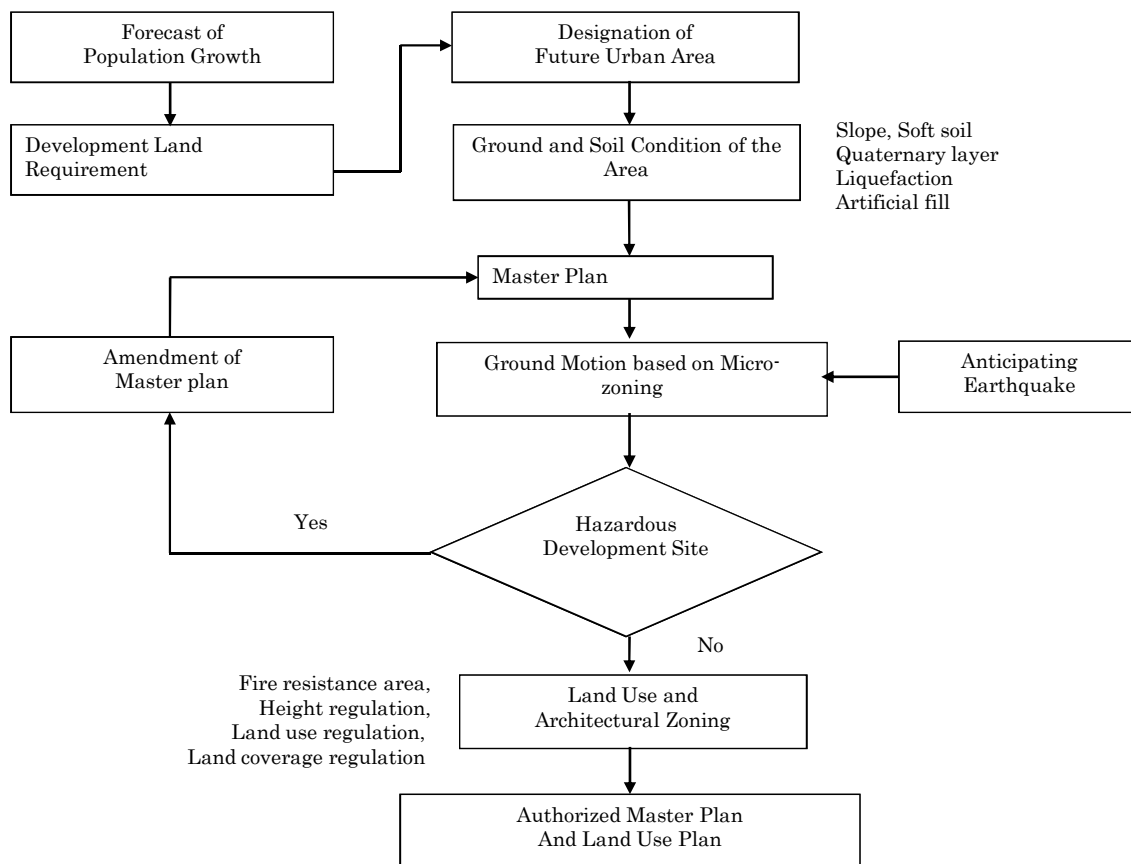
Forecast of Population Growth

Development Land Requirement

Designation of Future Urban Area

Ground and Soil Condition of the Area

Slope, Soft soil
Quaternary layer
Liquefaction
Artificial fill

Master Plan

Amendment of Master plan

Ground Motion based on Microzoning

Anticipating Earthquake

Yes

Hazardous Development Site

No

Fire resistance area,
Height regulation,
Land use regulation,
Land coverage regulation

Land Use and Architectural Zoning

Authorized Master Plan And Land Use Plan